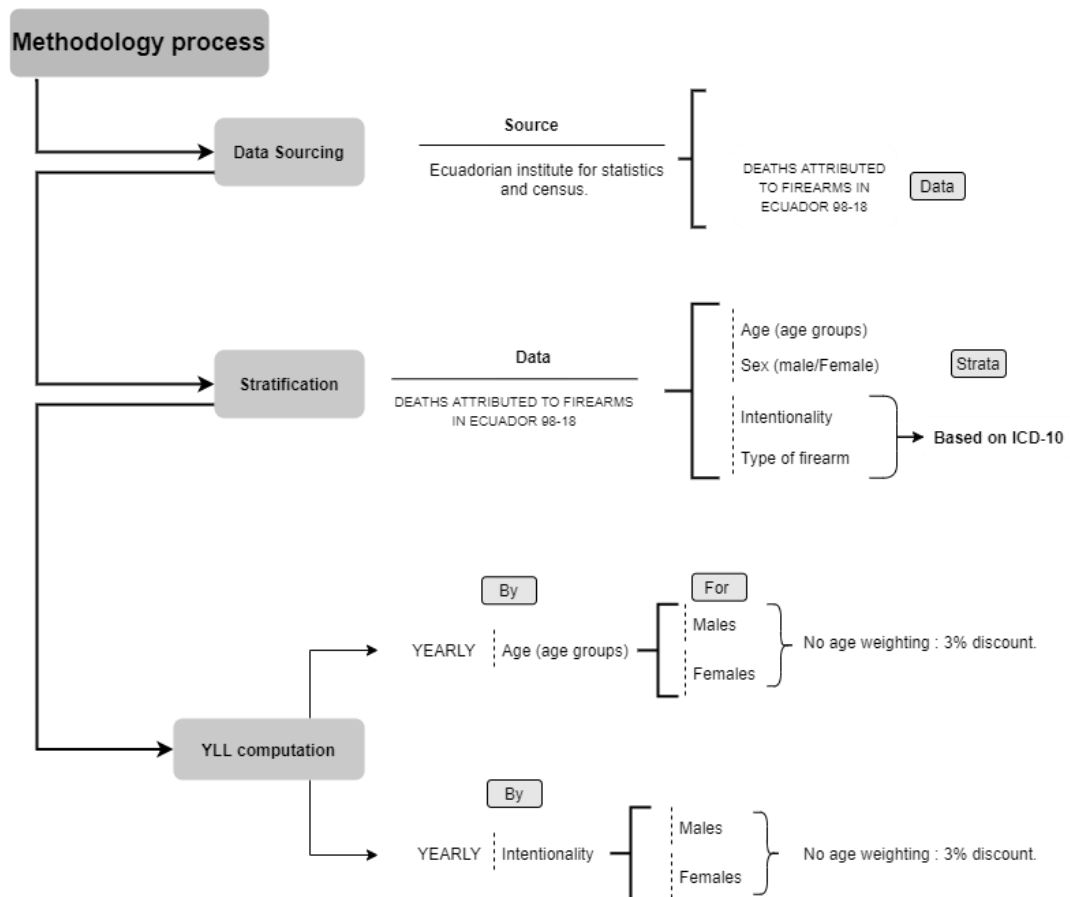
Methodology process

Data Sourcing

Source

Ecuadorian institute for statistics and census.

DEATHS ATTRIBUTED TO FIREARMS IN ECUADOR 98-18

Data

Stratification

Data

DEATHS ATTRIBUTED TO FIREARMS IN ECUADOR 98-18

Age (age groups)

Sex (male/Female)

Strata

Intentionality

Type of firearm

Based on ICD-10

By

For

YEARLY

Age (age groups)

Males

Females

No age weighting : 3% discount.

YLL computation

By

YEARLY

Intentionality

Males

Females

No age weighting : 3% discount.